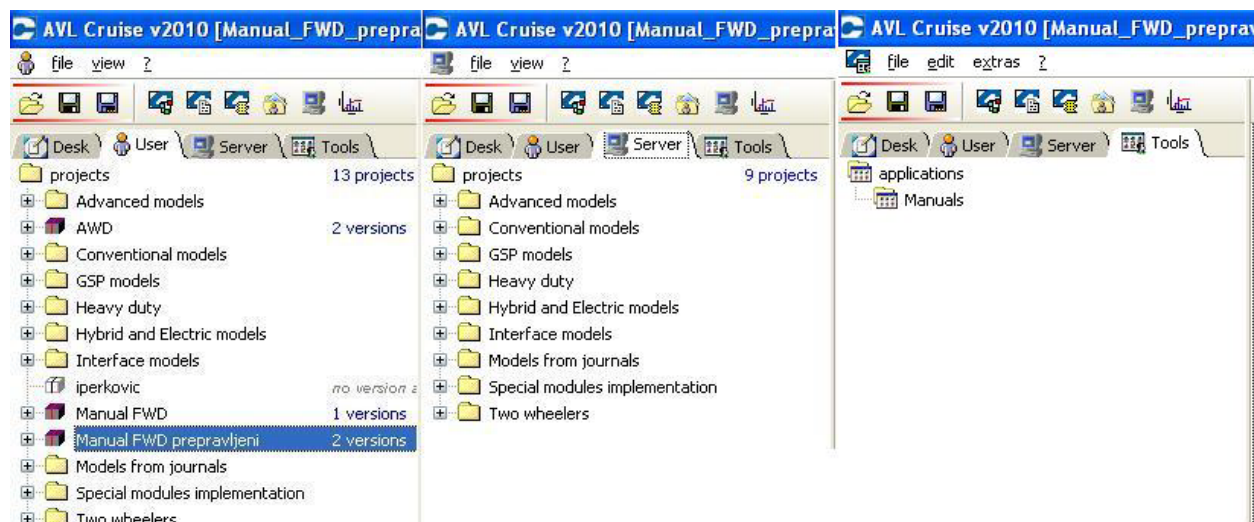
AVL Cruise v2010 [Manual_FWD_prepra

file view ?

Desk User Server Tools

projects 13 projects

Advanced models

AWD 2 versions

Conventional models

GSP models

Heavy duty

Hybrid and Electric models

Interface models

iperkovic no version a

Manual FWD 1 versions

Manual FWD prepravljeni 2 versions

Models from journals

Special modules implementation

Two wheelers

AVL Cruise v2010 [Manual_FWD_prepra

file view ?

Desk User Server Tools

projects 9 projects

Advanced models

Conventional models

GSP models

Heavy duty

Hybrid and Electric models

Interface models

Models from journals

Special modules implementation

Two wheelers

AVL Cruise v2010 [Manual_FWD_prepra

file edit extras ?

Desk User Server Tools

applications

Manuals